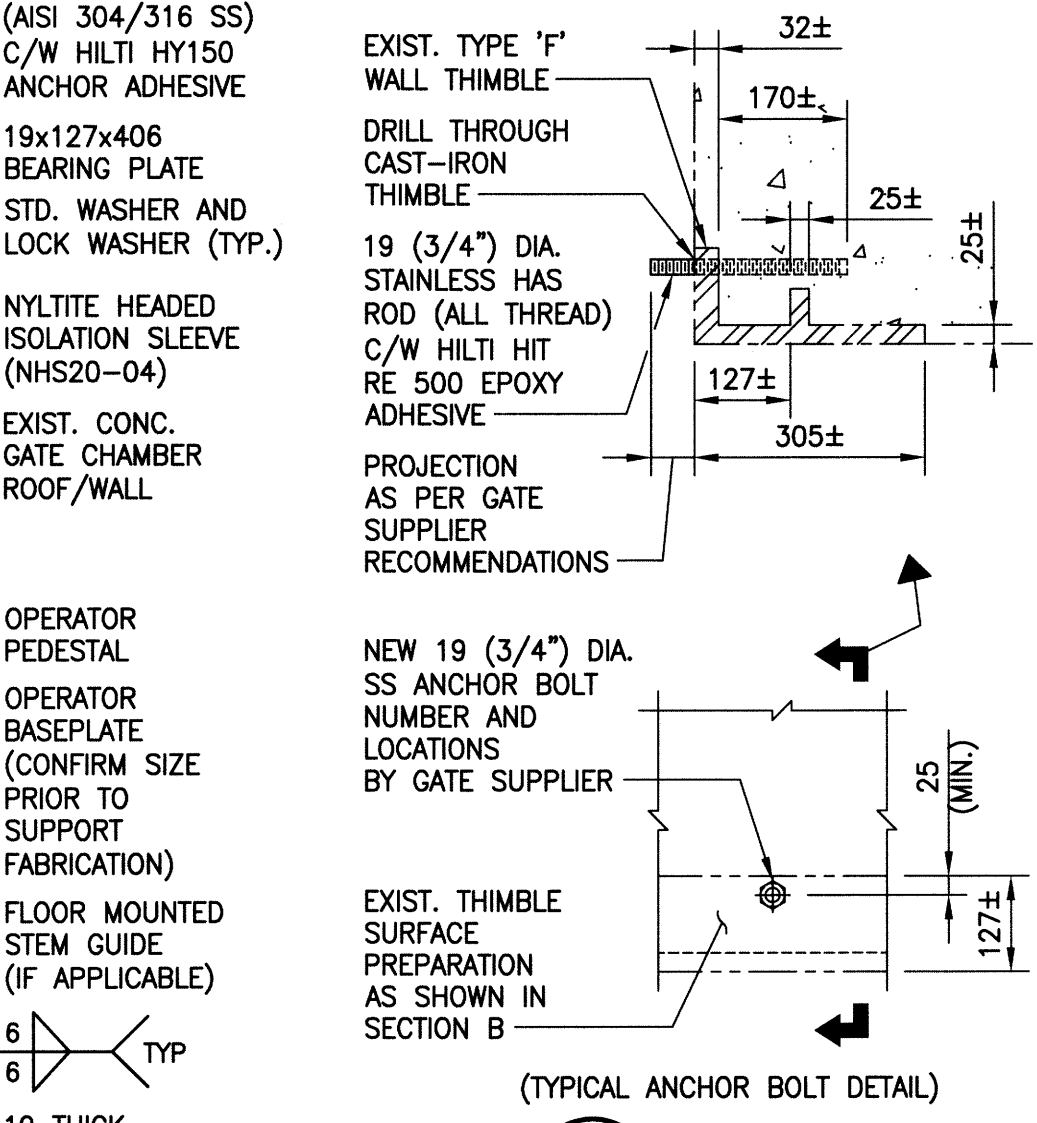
(AISI 304/316 SS) C/W HILTI HY150 ANCHOR ADHESIVE

19x127x406 BEARING PLATE

STD. WASHER AND LOCK WASHER (TYP.)

NYLTITE HEADED ISOLATION SLEEVE (NHS20–04)

EXIST. CONC. GATE CHAMBER ROOF/WALL

OPERATOR PEDESTAL

OPERATOR BASEPLATE (CONFIRM SIZE PRIOR TO SUPPORT FABRICATION)

FLOOR MOUNTED STEM GUIDE (IF APPLICABLE)

6

6

TYP

10 THICK

EXIST. TYPE 'F' WALL THIMBLE

DRILL THROUGH CAST–IRON THIMBLE

19 (3/4") DIA. STAINLESS HAS ROD (ALL THREAD) C/W HILTI HIT RE 500 EPOXY ADHESIVE

PROJECTION AS PER GATE SUPPLIER RECOMMENDATIONS

32±

170±

25±

25±

127±

305±

NEW 19 (3/4") DIA. SS ANCHOR BOLT NUMBER AND LOCATIONS BY GATE SUPPLIER

EXIST. THIMBLE SURFACE PREPARATION AS SHOWN IN SECTION B

25 (MIN.)

127±

(TYPICAL ANCHOR BOLT DETAIL)